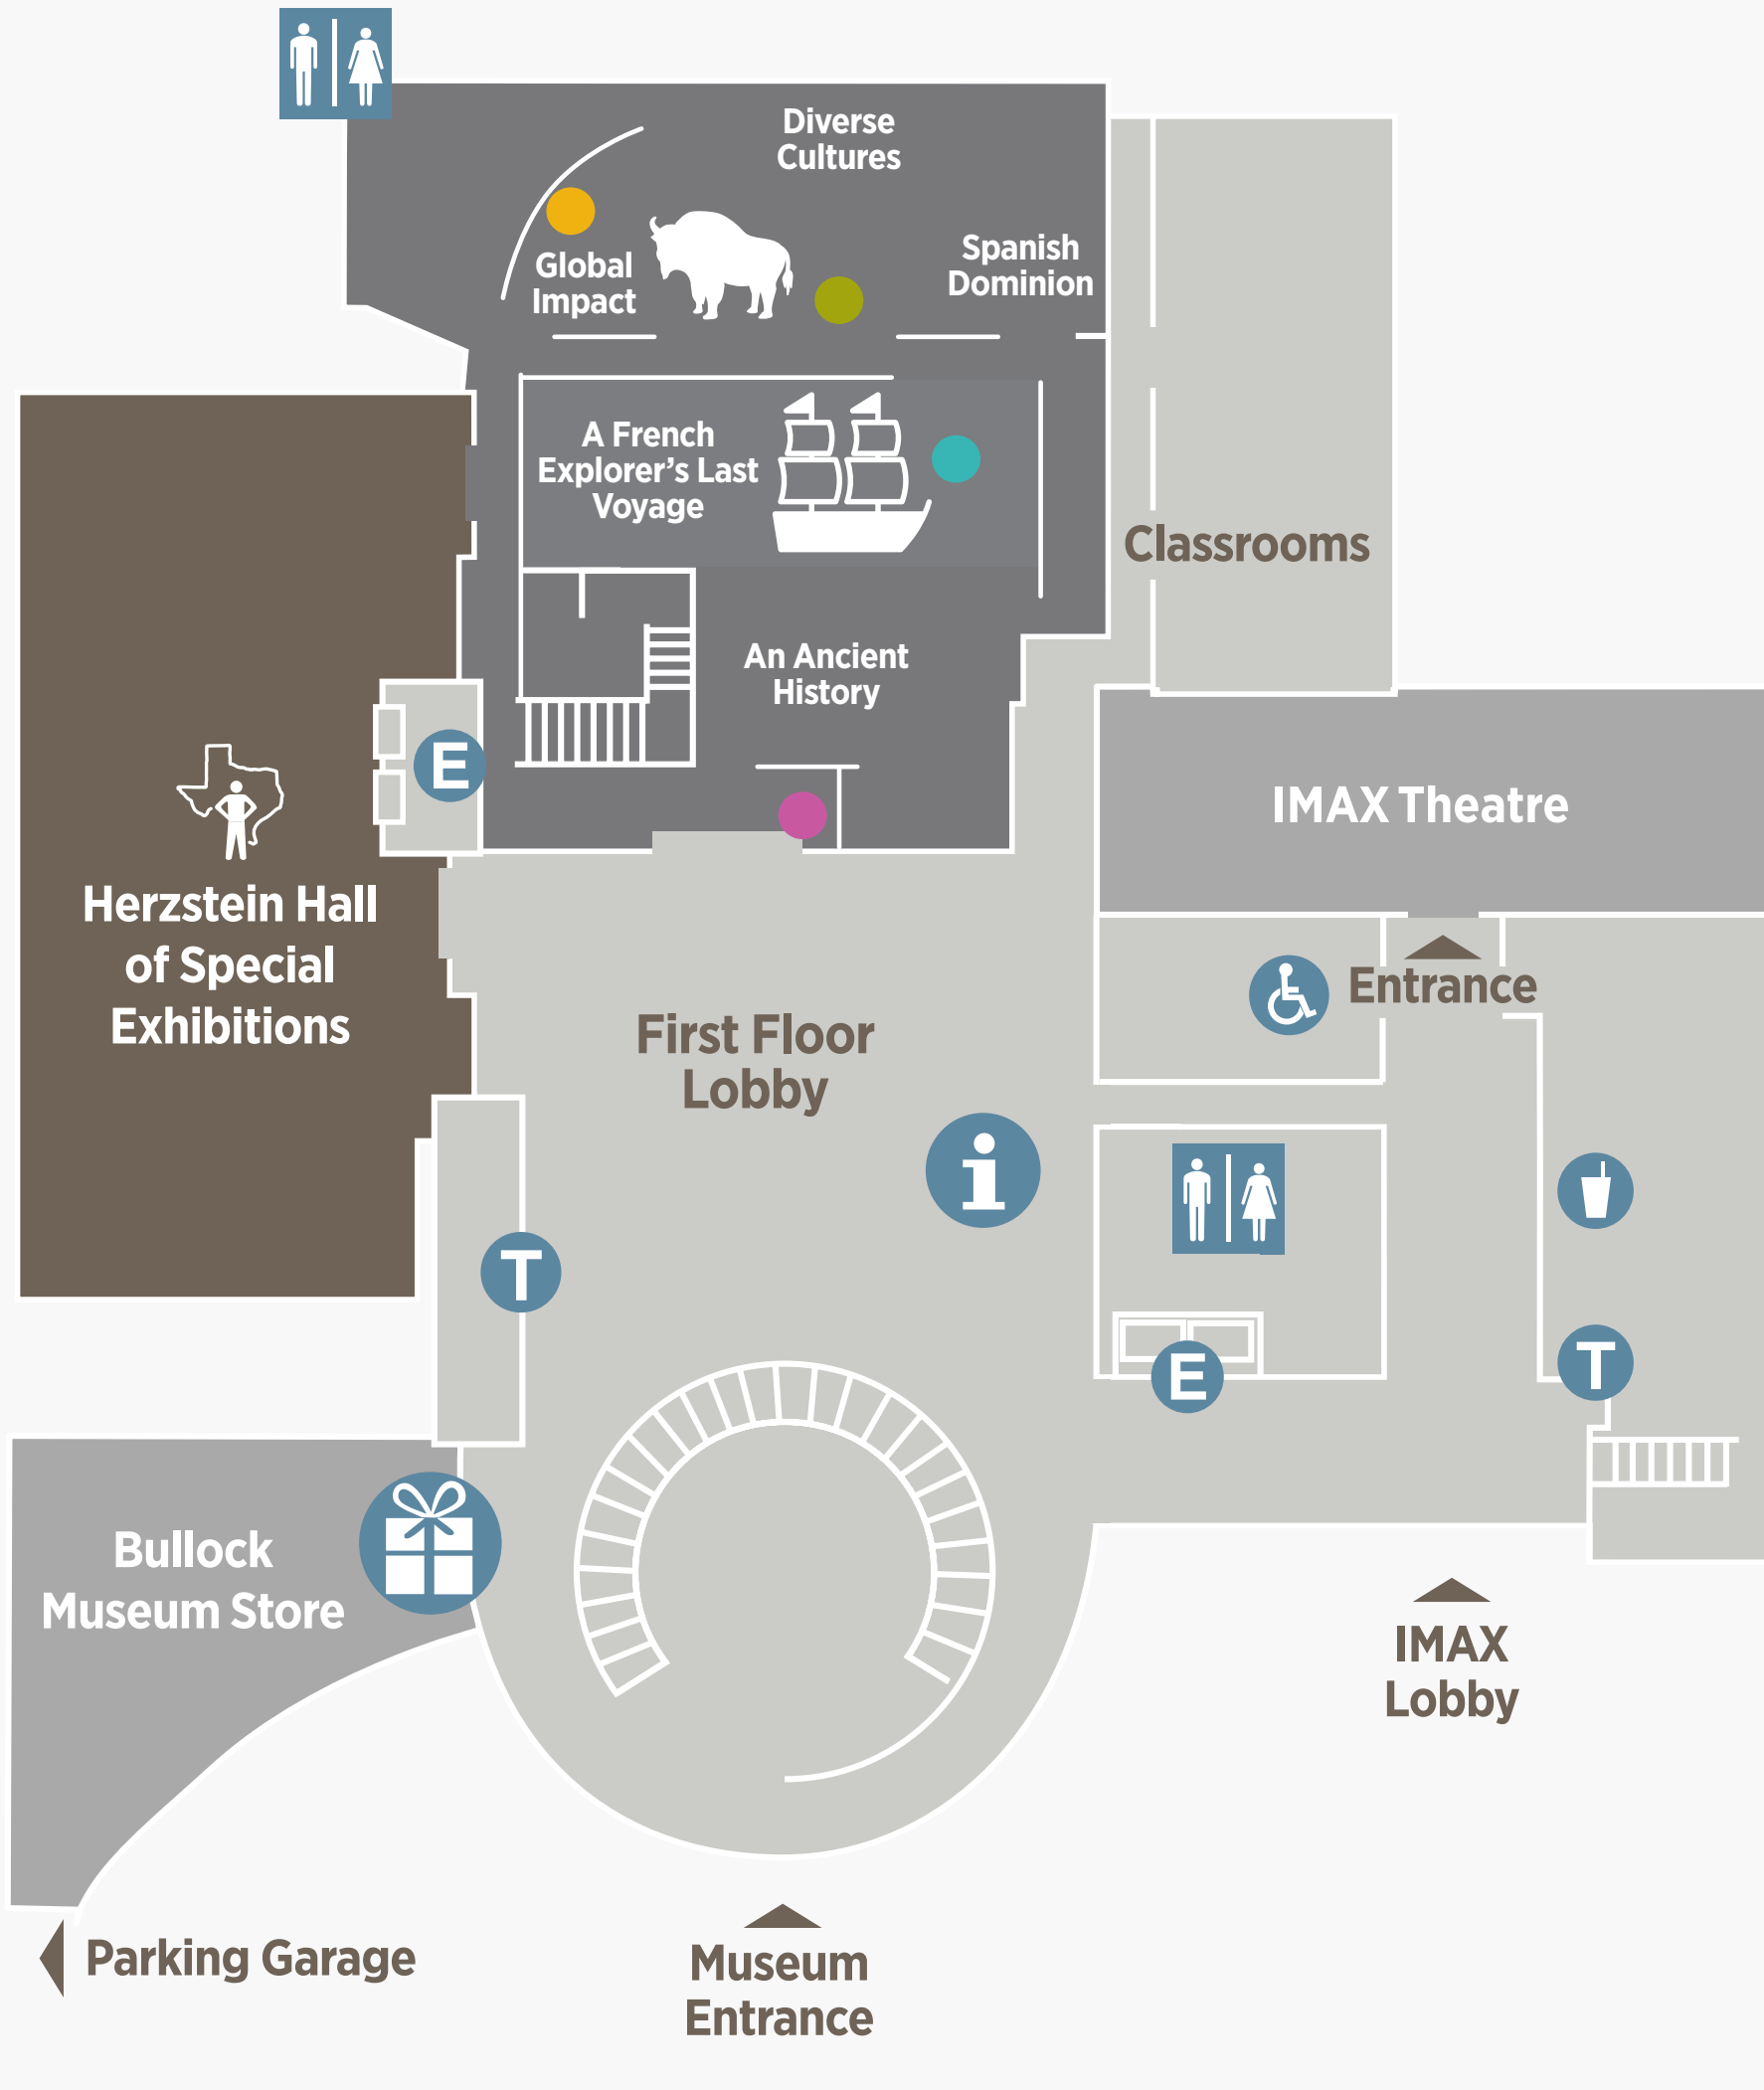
Diverse Cultures

Global Impact

Spanish Dominion

A French Explorer's Last Voyage

Classrooms

An Ancient History

E

IMAX Theatre

Herzstein Hall of Special Exhibitions

Entrance

First Floor Lobby

i

T

E

T

Bullock Museum Store

IMAX Lobby

Parking Garage

Museum Entrance